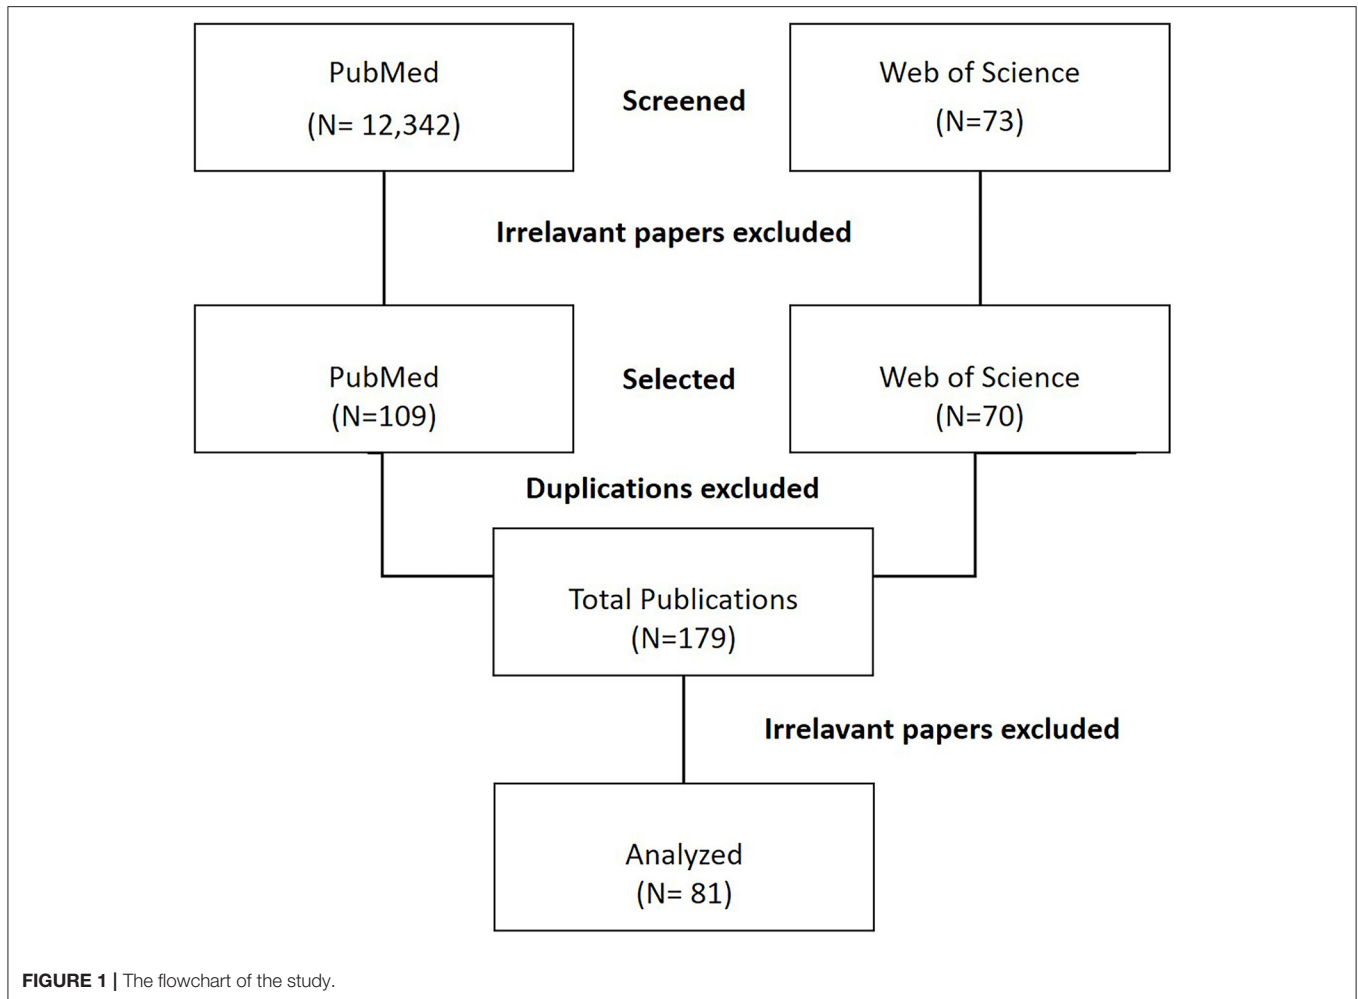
PubMed
(N= 12,342)

Screened

Web of Science
(N=73)

Irrelavant papers excluded

PubMed
(N=109)

Selected

Web of Science
(N=70)

Duplications excluded

Total Publications
(N=179)

Irrelavant papers excluded

Analyzed
(N= 81)

FIGURE 1 | The flowchart of the study.